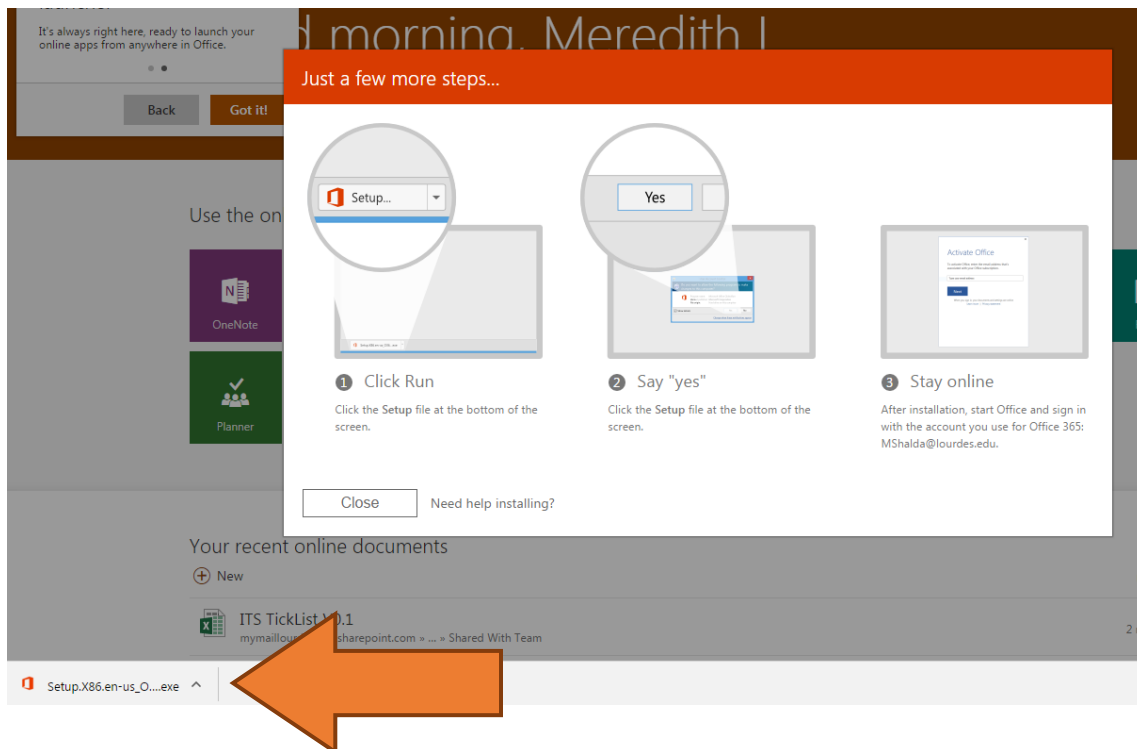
It's always right here, ready to launch your online apps from anywhere in Office.

Back
Got it!

d morning, Meredith !

Just a few more steps...

Setup...

Yes

Activate Office

1 Click Run
Click the Setup file at the bottom of the screen.

2 Say "yes"
Click the Setup file at the bottom of the screen.

3 Stay online
After installation, start Office and sign in with the account you use for Office 365: MShalda@lourdes.edu.

Close
Need help installing?

Use the on

OneNote

Planner

Your recent online documents
New

ITS TickList V0.1
mymaillou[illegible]sharepoint.com » ... » Shared With Team

2

Setup.X86.en-us_O....exe